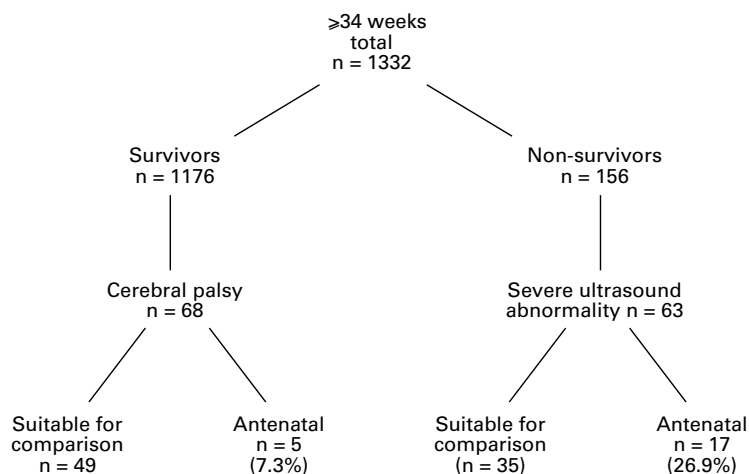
$\geqslant$34 weeks
total
n = 1332

Survivors
n = 1176

Non-survivors
n = 156

Cerebral palsy
n = 68

Severe ultrasound
abnormality n = 63

Suitable for
comparison
n = 49

Antenatal
n = 5
(7.3%)

Suitable for
comparison
(n = 35)

Antenatal
n = 17
(26.9%)